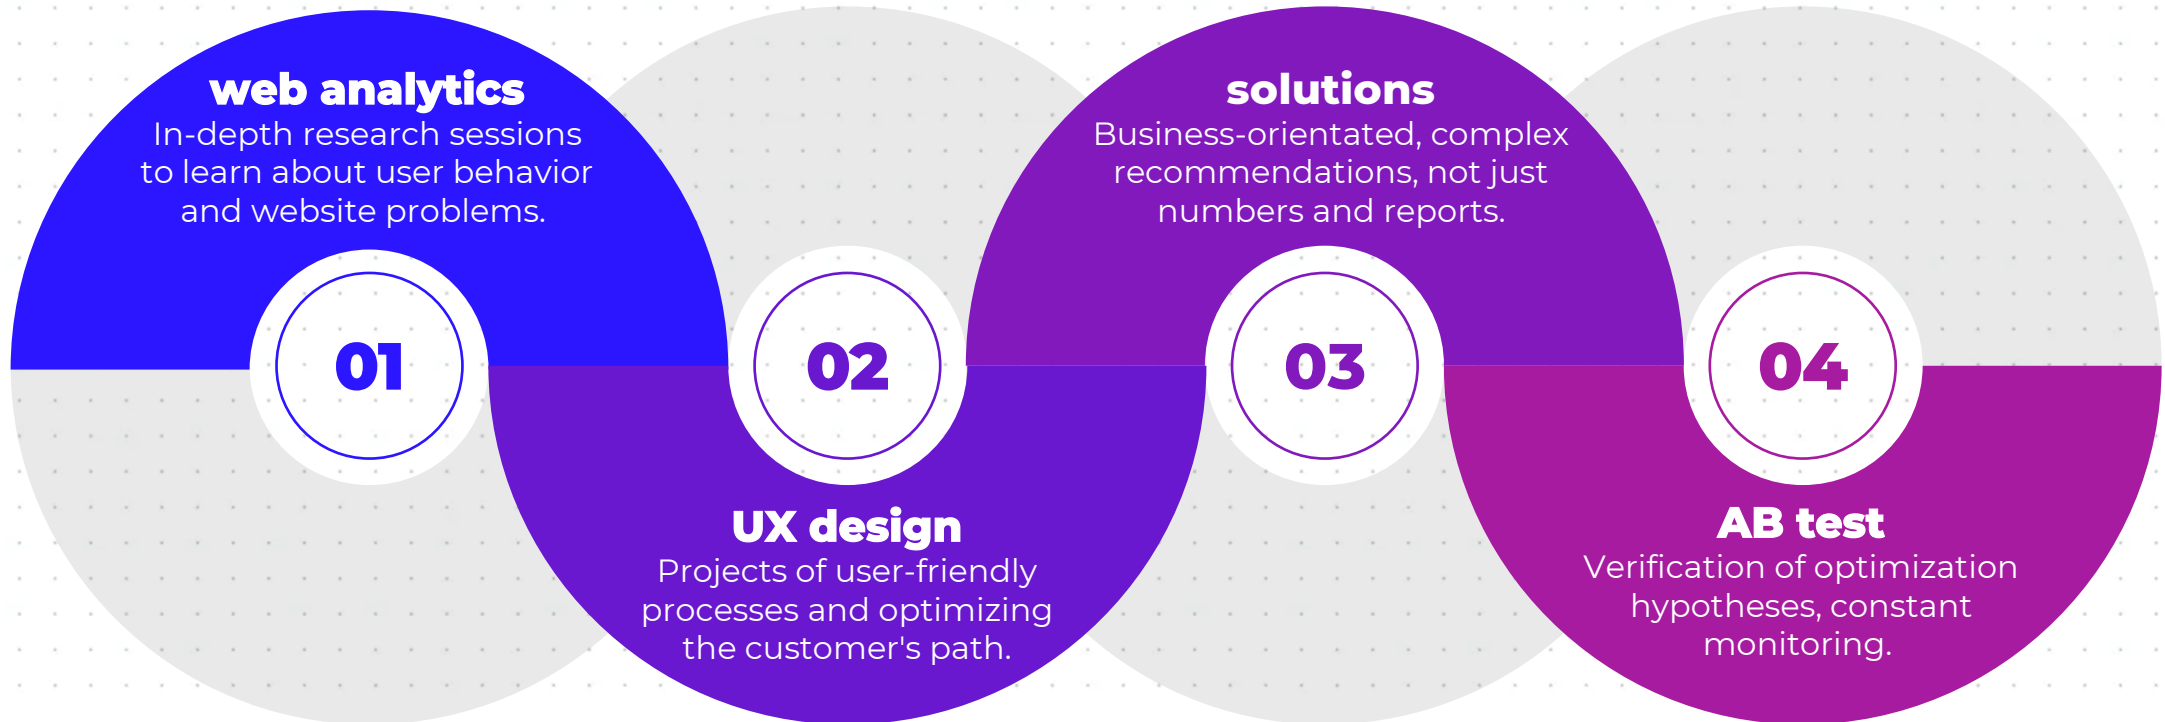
web analytics
In-depth research sessions to learn about user behavior and website problems.

01

02

UX design
Projects of user-friendly processes and optimizing the customer's path.

solutions
Business-orientated, complex recommendations, not just numbers and reports.

03

04

AB test
Verification of optimization hypotheses, constant monitoring.